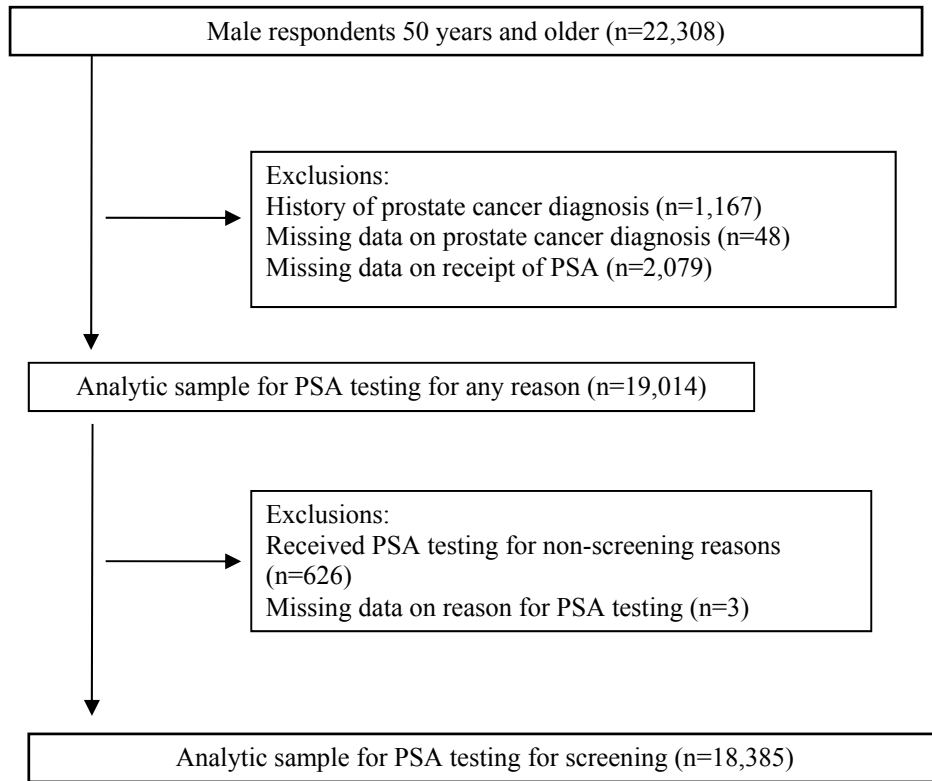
Male respondents 50 years and older (n=22,308)

Exclusions:
History of prostate cancer diagnosis (n=1,167)
Missing data on prostate cancer diagnosis (n=48)
Missing data on receipt of PSA (n=2,079)

Analytic sample for PSA testing for any reason (n=19,014)

Exclusions:
Received PSA testing for non-screening reasons (n=626)
Missing data on reason for PSA testing (n=3)

Analytic sample for PSA testing for screening (n=18,385)